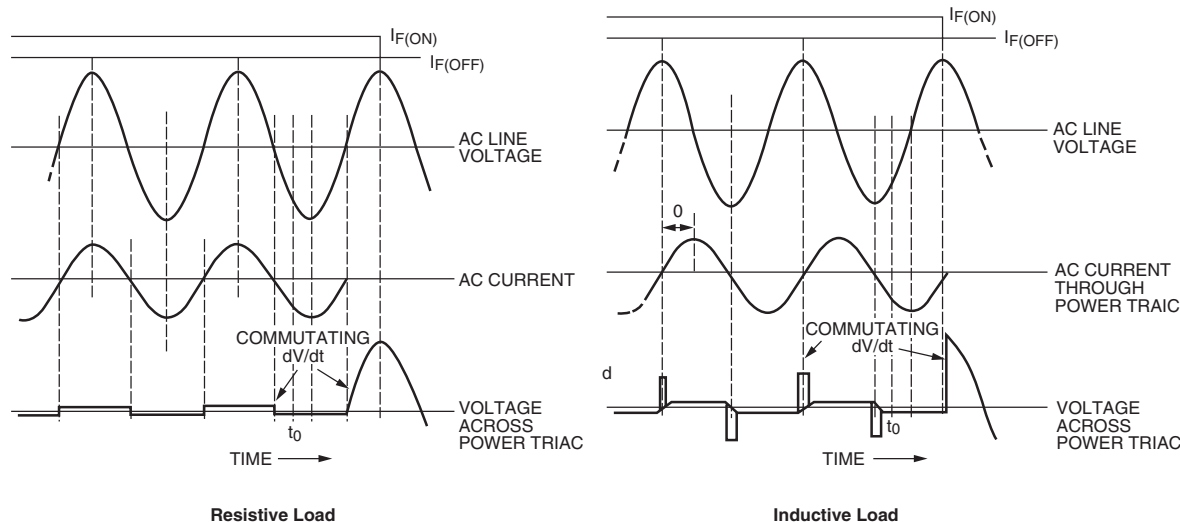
$I_{F(ON)}$
$I_{F(OFF)}$
AC LINE VOLTAGE
AC CURRENT
COMMUTATING dV/dt
VOLTAGE ACROSS POWER TRIAC
$t_0$
TIME

$I_{F(ON)}$
$I_{F(OFF)}$
AC LINE VOLTAGE
0
AC CURRENT THROUGH POWER TRAIC
COMMUTATING dV/dt
d
VOLTAGE ACROSS POWER TRIAC
$t_0$
TIME

Resistive Load

Inductive Load